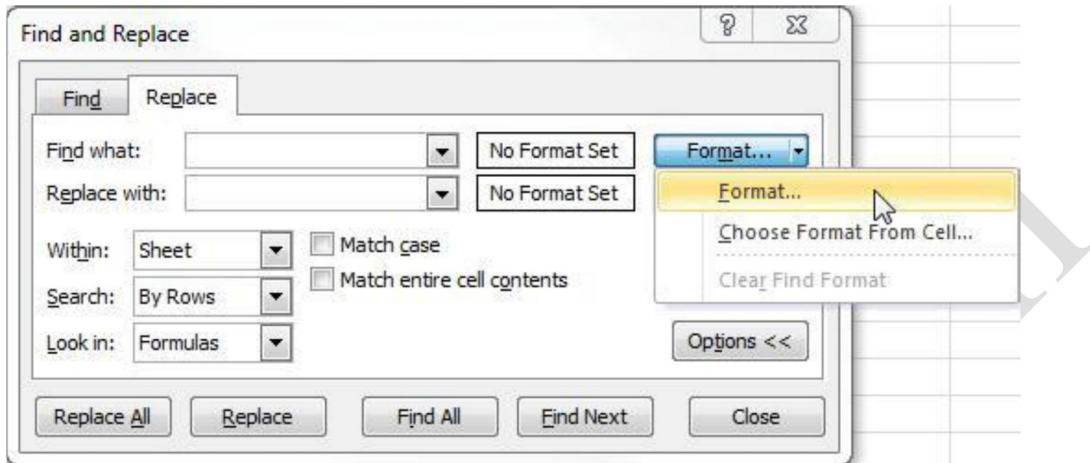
Find and Replace

Find
Replace

Find what:
No Format Set
Format...

Replace with:
No Format Set

Format...
Choose Format From Cell...
Clear Find Format

Within: Sheet
Match case
Match entire cell contents
Search: By Rows
Look in: Formulas

Options <<

Replace All
Replace
Find All
Find Next
Close